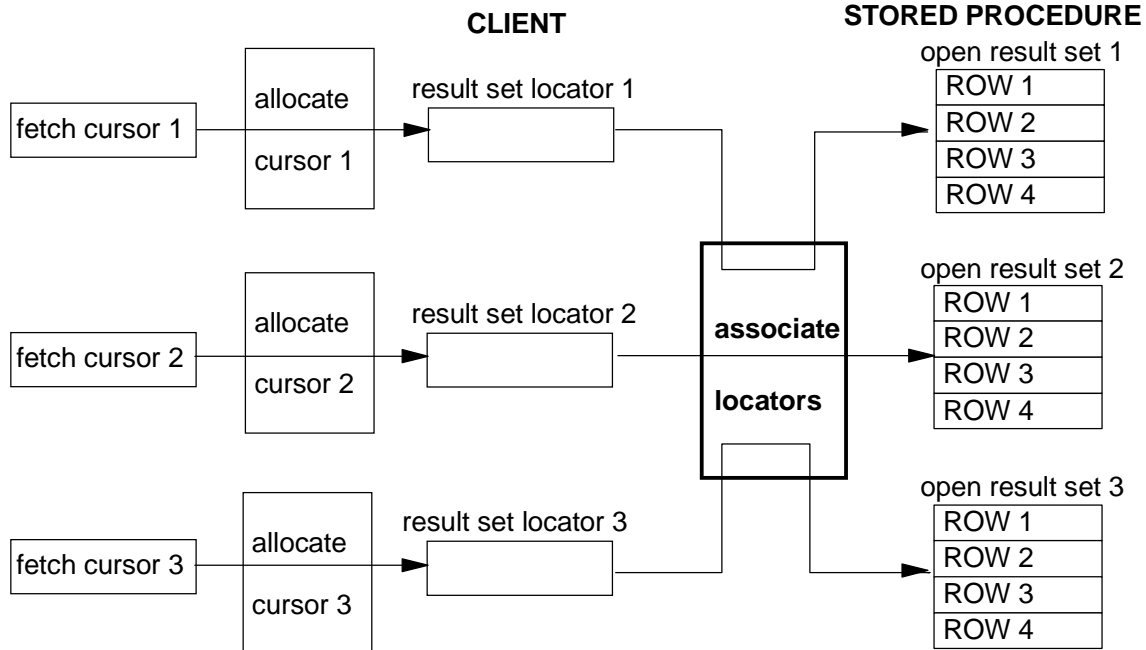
CLIENT

STORED PROCEDURE

fetch cursor 1

allocate

cursor 1

result set locator 1

open result set 1

ROW 1
ROW 2
ROW 3
ROW 4

fetch cursor 2

allocate

cursor 2

result set locator 2

associate

locators

open result set 2

ROW 1
ROW 2
ROW 3
ROW 4

fetch cursor 3

allocate

cursor 3

result set locator 3

open result set 3

ROW 1
ROW 2
ROW 3
ROW 4